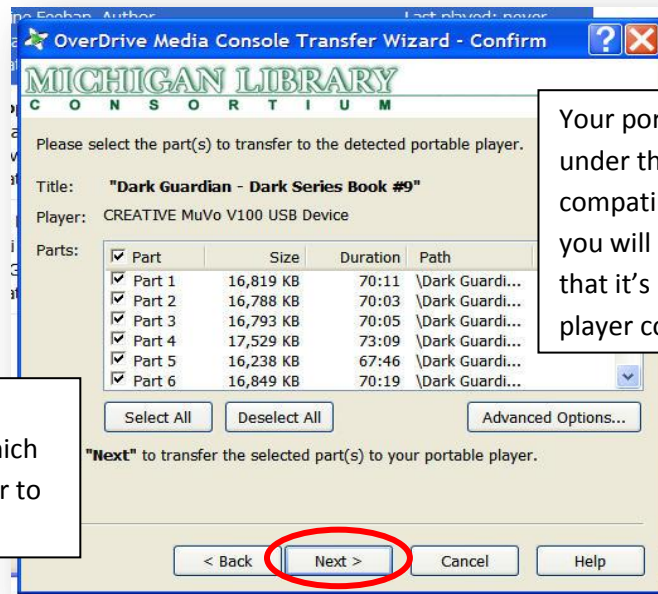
ne Feehan, Author Last played: never

OverDrive Media Console Transfer Wizard - Confirm

MICHIGAN LIBRARY
C O N S O R T I U M

Please select the part(s) to transfer to the detected portable player.

Title: "Dark Guardian - Dark Series Book #9"
Player: CREATIVE MuVo V100 USB Device
Parts:

| Part | Size | Duration | Path |
|---|---|---|---|
| Part 1 | 16,819 KB | 70:11 | \Dark Guardi... |
| Part 2 | 16,788 KB | 70:03 | \Dark Guardi... |
| Part 3 | 16,793 KB | 70:05 | \Dark Guardi... |
| Part 4 | 17,529 KB | 73:09 | \Dark Guardi... |
| Part 5 | 16,238 KB | 67:46 | \Dark Guardi... |
| Part 6 | 16,849 KB | 70:19 | \Dark Guardi... |

Select All Deselect All Advanced Options...

"Next" to transfer the selected part(s) to your portable player.

< Back Next > Cancel Help

Your por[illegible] under th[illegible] compati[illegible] you will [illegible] that it's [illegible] player co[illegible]

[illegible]ich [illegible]r to